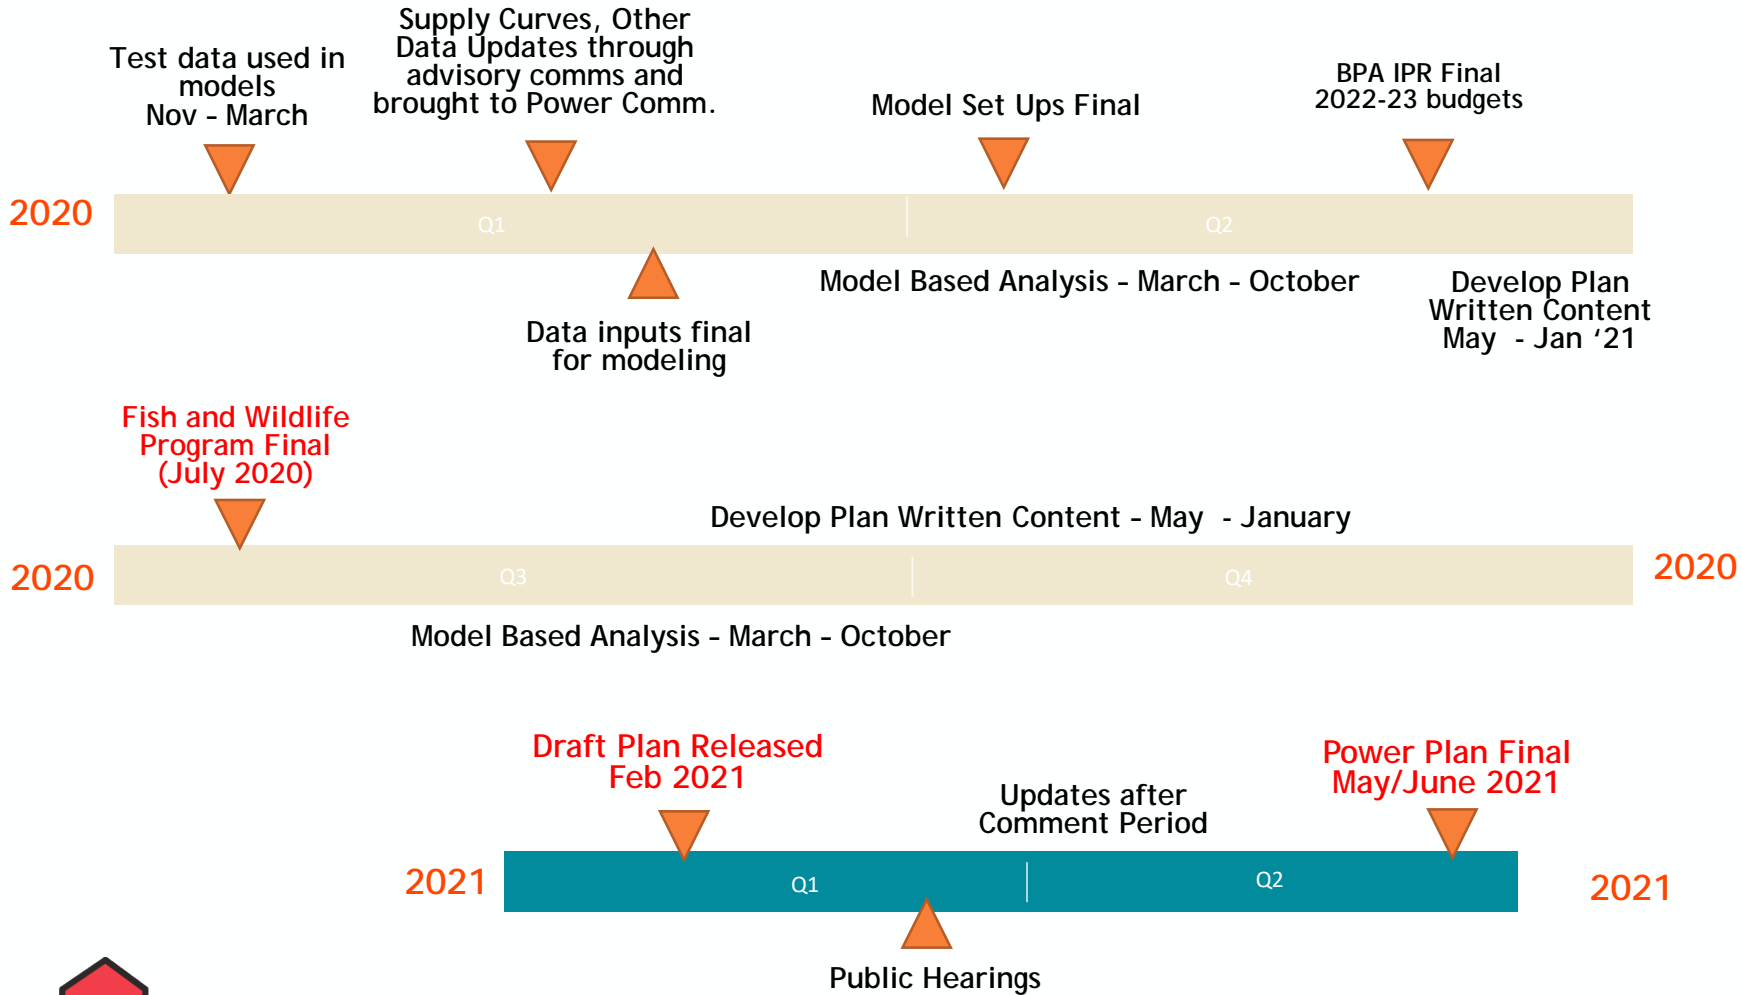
Test data used in models
Nov - March

Supply Curves, Other Data Updates through advisory comms and brought to Power Comm.

Model Set Ups Final

BPA IPR Final
2022-23 budgets

2020

Q1

Q2

Data inputs final for modeling

Model Based Analysis - March - October

Develop Plan Written Content
May - Jan '21

Fish and Wildlife Program Final
(July 2020)

Develop Plan Written Content - May - January

2020

Q3

Q4

2020

Model Based Analysis - March - October

Draft Plan Released
Feb 2021

Updates after Comment Period

Power Plan Final
May/June 2021

2021

Q1

Q2

2021

Public Hearings